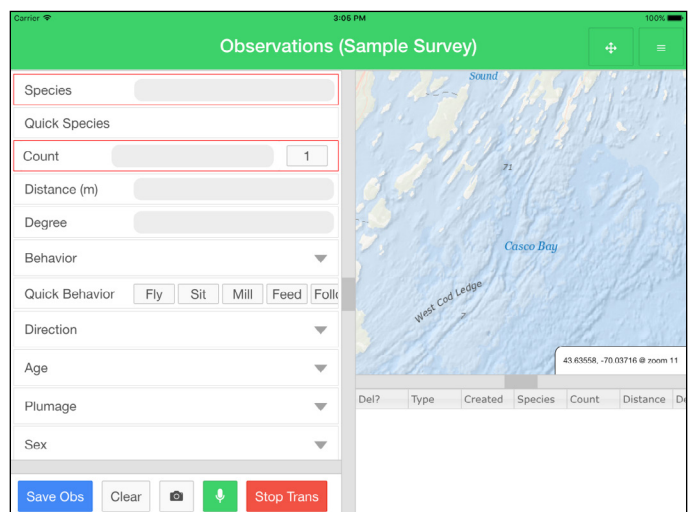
Carrier
3:05 PM
100%

Observations (Sample Survey)

Species
Quick Species
Count 1
Distance (m)
Degree
Behavior
Quick Behavior Fly Sit Mill Feed Follo
Direction
Age
Plumage
Sex

Save Obs Clear Stop Trans

Sound
71
Casco Bay
West Cod Ledge
2
43.63558, -70.03716 @ zoom 11

| Del? | Type | Created | Species | Count | Distance | De |
|---|---|---|---|---|---|---|